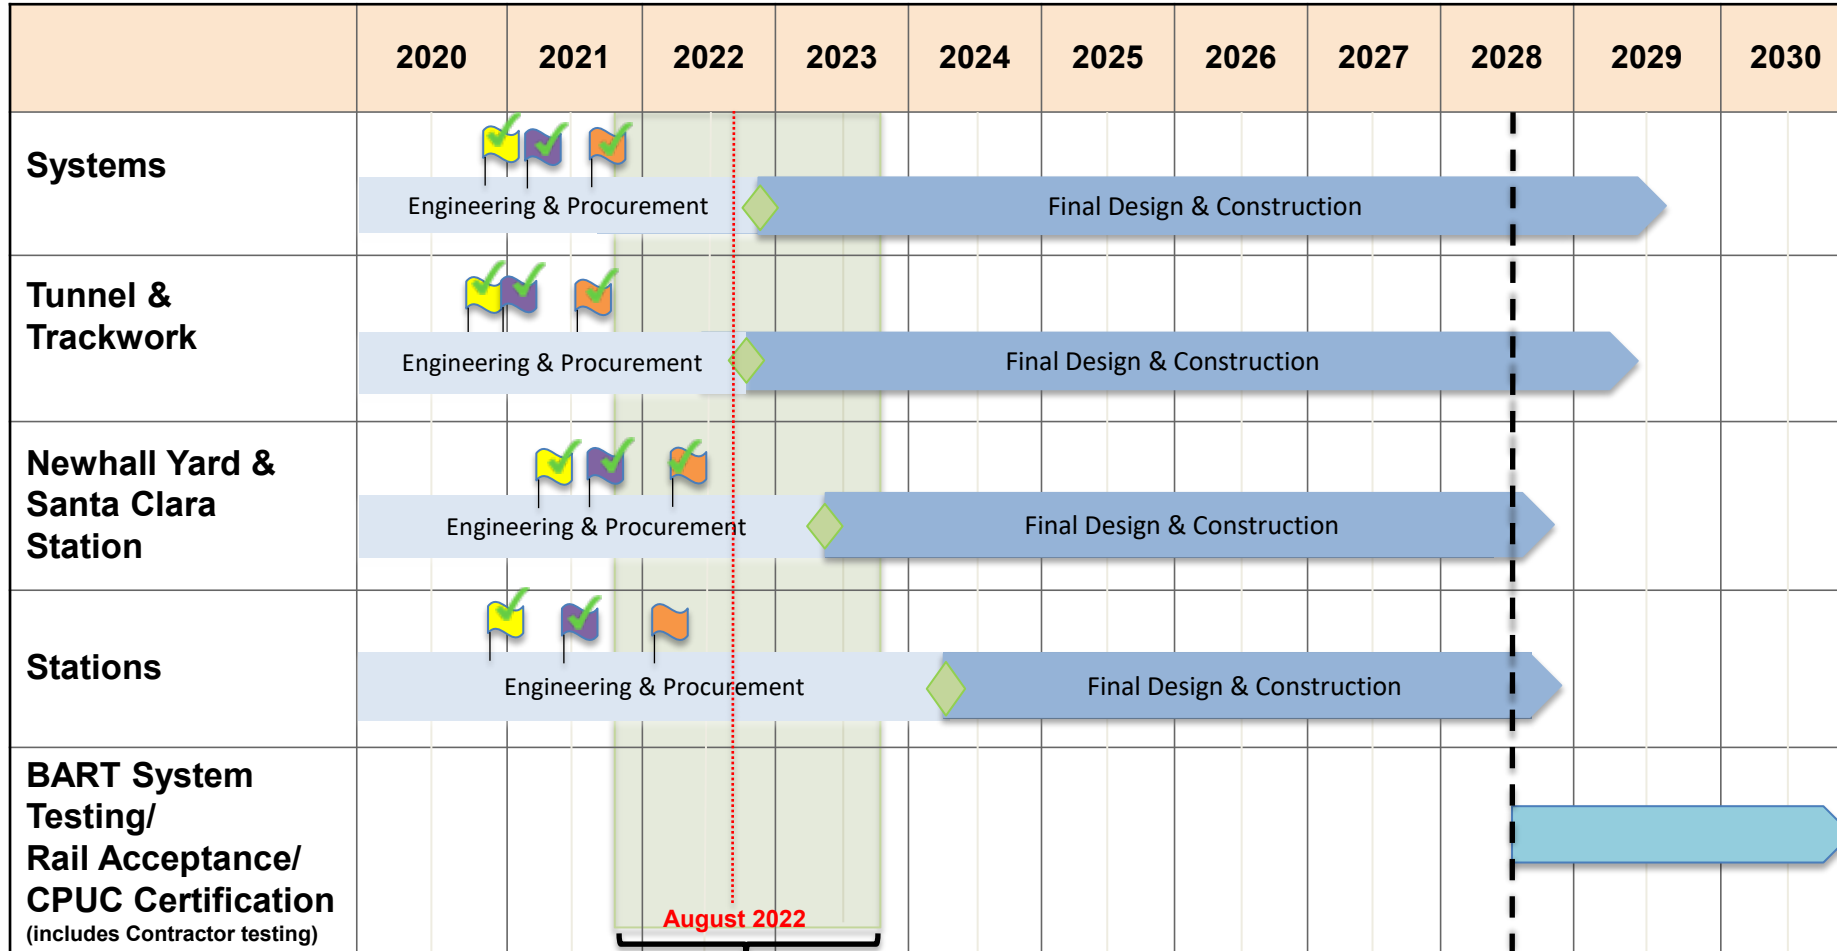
|  | 2020 | 2021 | 2022 | 2023 | 2024 | 2025 | 2026 | 2027 | 2028 | 2029 | 2030 |
|---|---|---|---|---|---|---|---|---|---|---|---|
| Systems | Engineering & Procurement | | | Final Design & Construction | | | | | | | |
| Tunnel & Trackwork | Engineering & Procurement | | | Final Design & Construction | | | | | | | |
| Newhall Yard & Santa Clara Station | Engineering & Procurement | | | Final Design & Construction | | | | | | | |
| Stations | Engineering & Procurement | | | Final Design & Construction | | | | | | | |
| BART System Testing/ Rail Acceptance/ CPUC Certification (includes Contractor testing) | | | | | | | | | | | |

August 2022